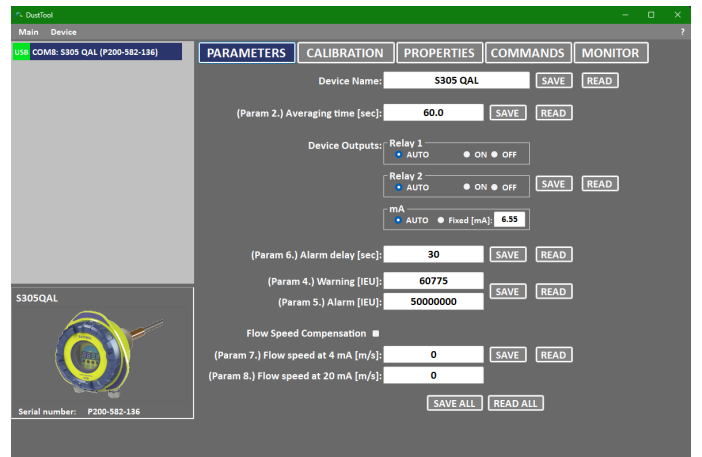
DustTool
Main Device
?

USB COM8: S305 QAL (P200-582-136)

PARAMETERS CALIBRATION PROPERTIES COMMANDS MONITOR

Device Name: S305 QAL SAVE READ

(Param 2.) Averaging time [sec]: 60.0 SAVE READ

Device Outputs: Relay 1
AUTO ON OFF

Relay 2
AUTO ON OFF SAVE READ

mA
AUTO Fixed [mA]: 6.55

(Param 6.) Alarm delay [sec]: 30 SAVE READ

(Param 4.) Warning [IEU]: 60775
(Param 5.) Alarm [IEU]: 50000000 SAVE READ

Flow Speed Compensation
(Param 7.) Flow speed at 4 mA [m/s]: 0 SAVE READ
(Param 8.) Flow speed at 20 mA [m/s]: 0

SAVE ALL READ ALL

S305QAL
Serial number: P200-582-136